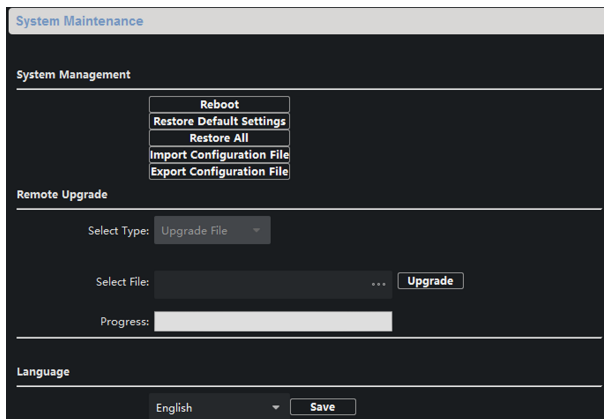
System Maintenance

System Management

Reboot
Restore Default Settings
Restore All
Import Configuration File
Export Configuration File

Remote Upgrade

Select Type: Upgrade File

Select File: ... Upgrade

Progress:

Language

English Save